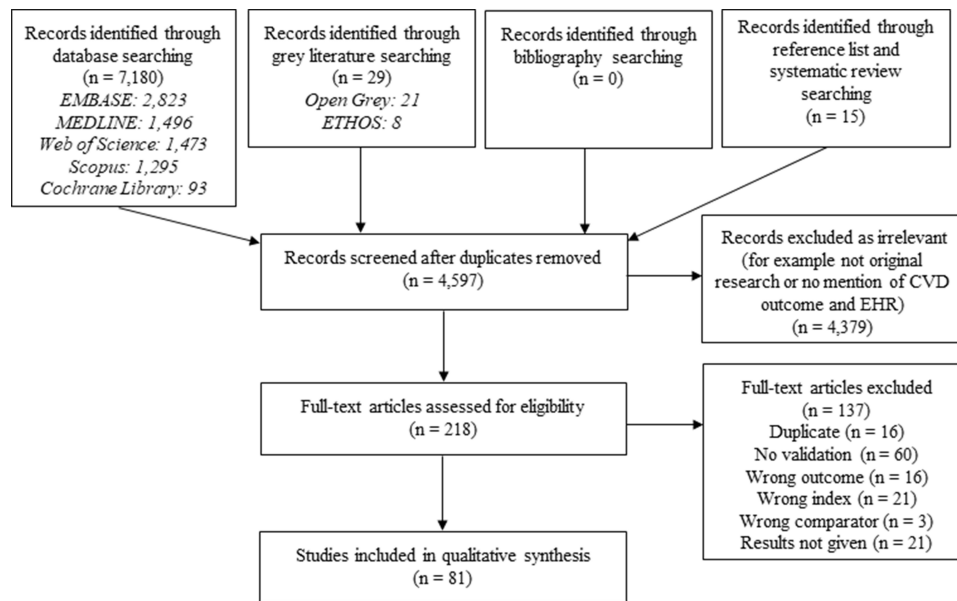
Records identified through database searching
(n = 7,180)
EMBASE: 2,823
MEDLINE: 1,496
Web of Science: 1,473
Scopus: 1,295
Cochrane Library: 93

Records identified through grey literature searching
(n = 29)
Open Grey: 21
ETHOS: 8

Records identified through bibliography searching
(n = 0)

Records identified through reference list and systematic review searching
(n = 15)

Records screened after duplicates removed
(n = 4,597)

Records excluded as irrelevant (for example not original research or no mention of CVD outcome and EHR)
(n = 4,379)

Full-text articles assessed for eligibility
(n = 218)

Full-text articles excluded
(n = 137)
Duplicate (n = 16)
No validation (n = 60)
Wrong outcome (n = 16)
Wrong index (n = 21)
Wrong comparator (n = 3)
Results not given (n = 21)

Studies included in qualitative synthesis
(n = 81)